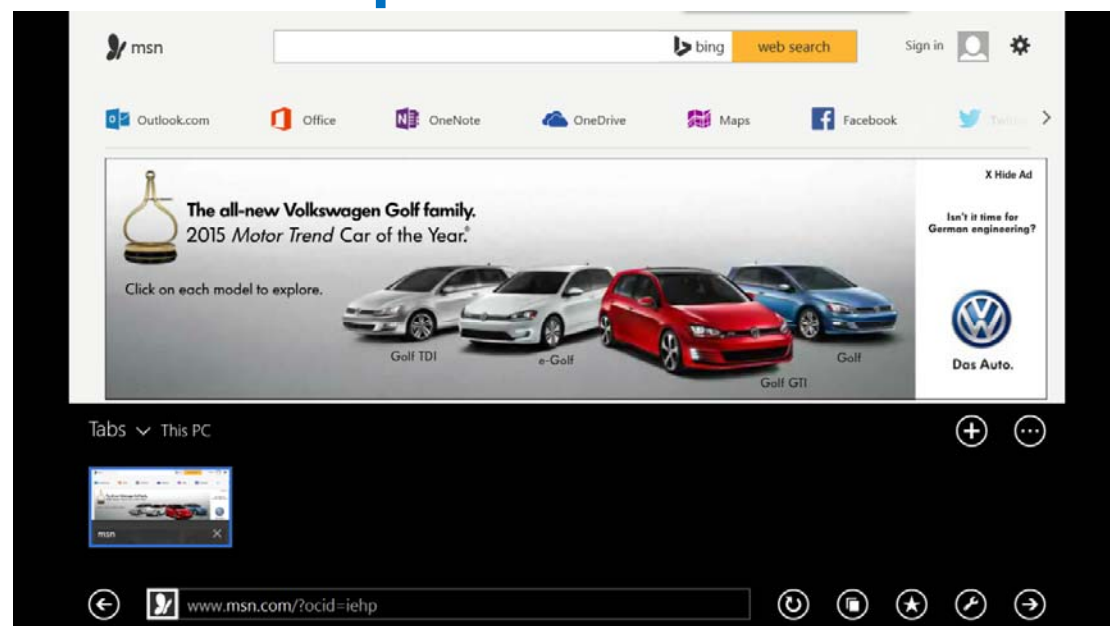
msn

bing web search

Sign in

Outlook.com Office OneNote OneDrive Maps Facebook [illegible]

X Hide Ad

The all-new Volkswagen Golf family.
2015 *Motor Trend* Car of the Year.®

Click on each model to explore.

Golf TDI e-Golf Golf GTI Golf

Isn't it time for German engineering?

Das Auto.

Tabs This PC

msn

www.msn.com/?ocid=iehp